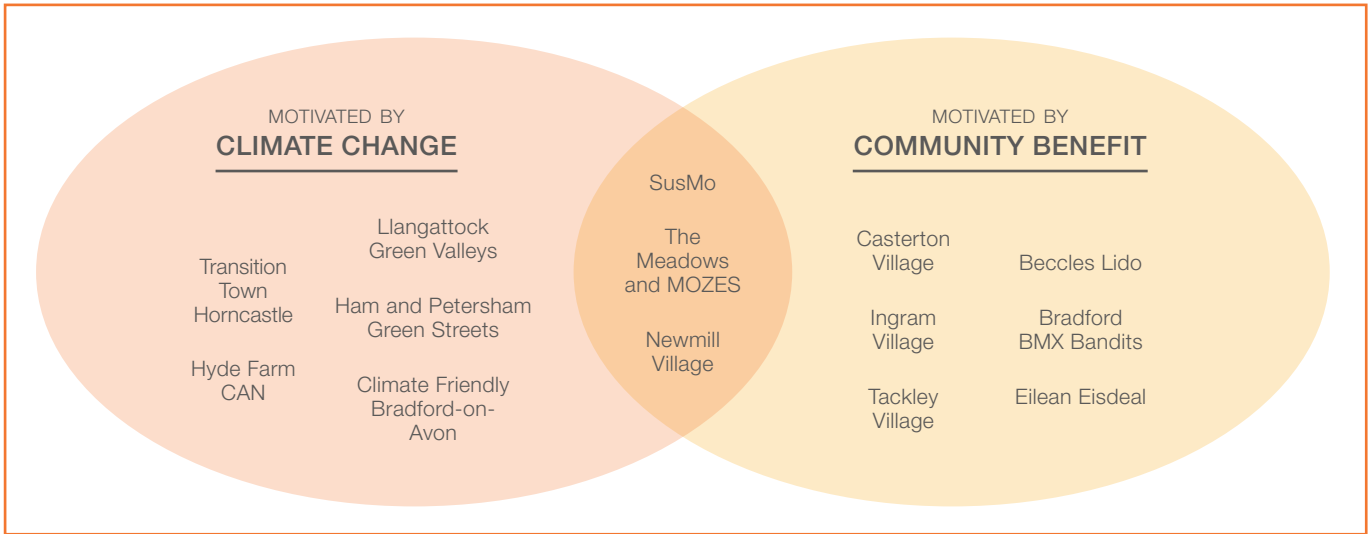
MOTIVATED BY
CLIMATE CHANGE

Transition Town Horncastle

Hyde Farm CAN

Llangattock Green Valleys

Ham and Petersham Green Streets

Climate Friendly Bradford-on-Avon

SusMo

The Meadows and MOZES

Newmill Village

MOTIVATED BY
COMMUNITY BENEFIT

Casterton Village

Ingram Village

Tackley Village

Beccles Lido

Bradford BMX Bandits

Eilean Eisdeal